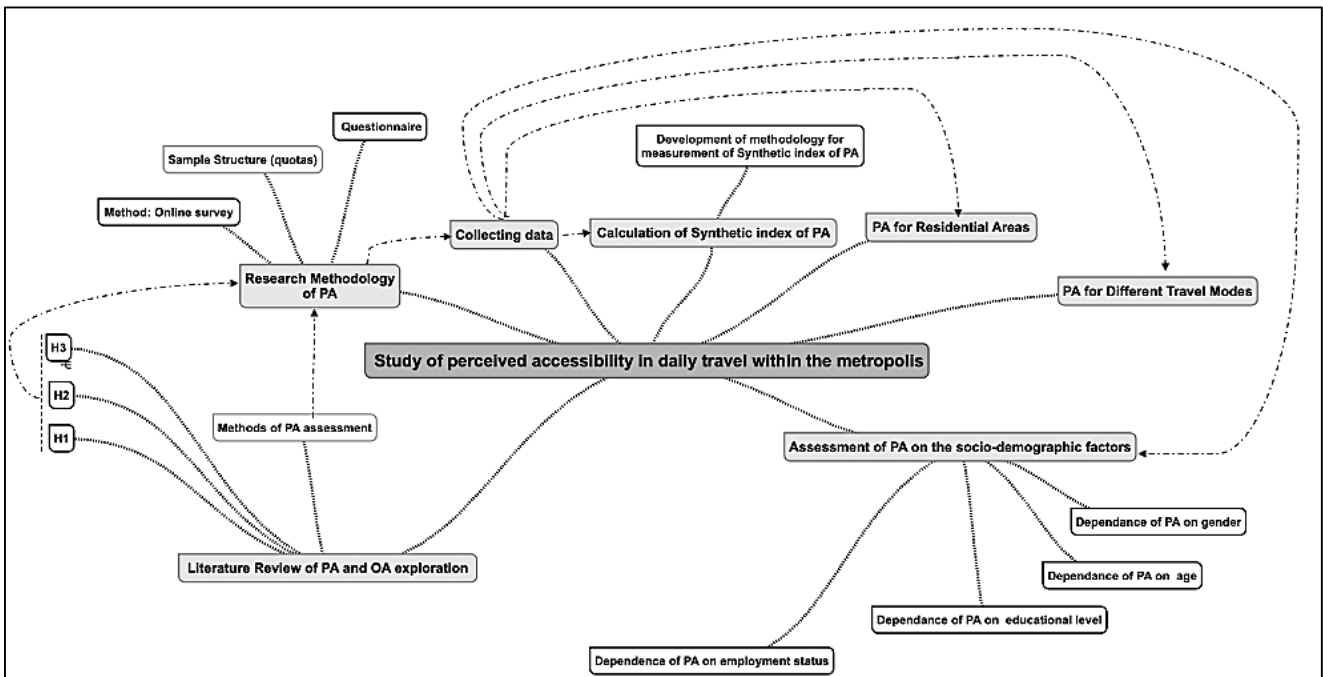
Questionnaire

Sample Structure (quotas)

Method: Online survey

Research Methodology of PA

Collecting data

Development of methodology for measurement of Synthetic index of PA

Calculation of Synthetic index of PA

PA for Residential Areas

PA for Different Travel Modes

H3

H2

H1

Study of perceived accessibility in daily travel within the metropolis

Methods of PA assessment

Assessment of PA on the socio-demographic factors

Dependance of PA on gender

Dependance of PA on age

Dependance of PA on educational level

Literature Review of PA and OA exploration

Dependence of PA on employment status